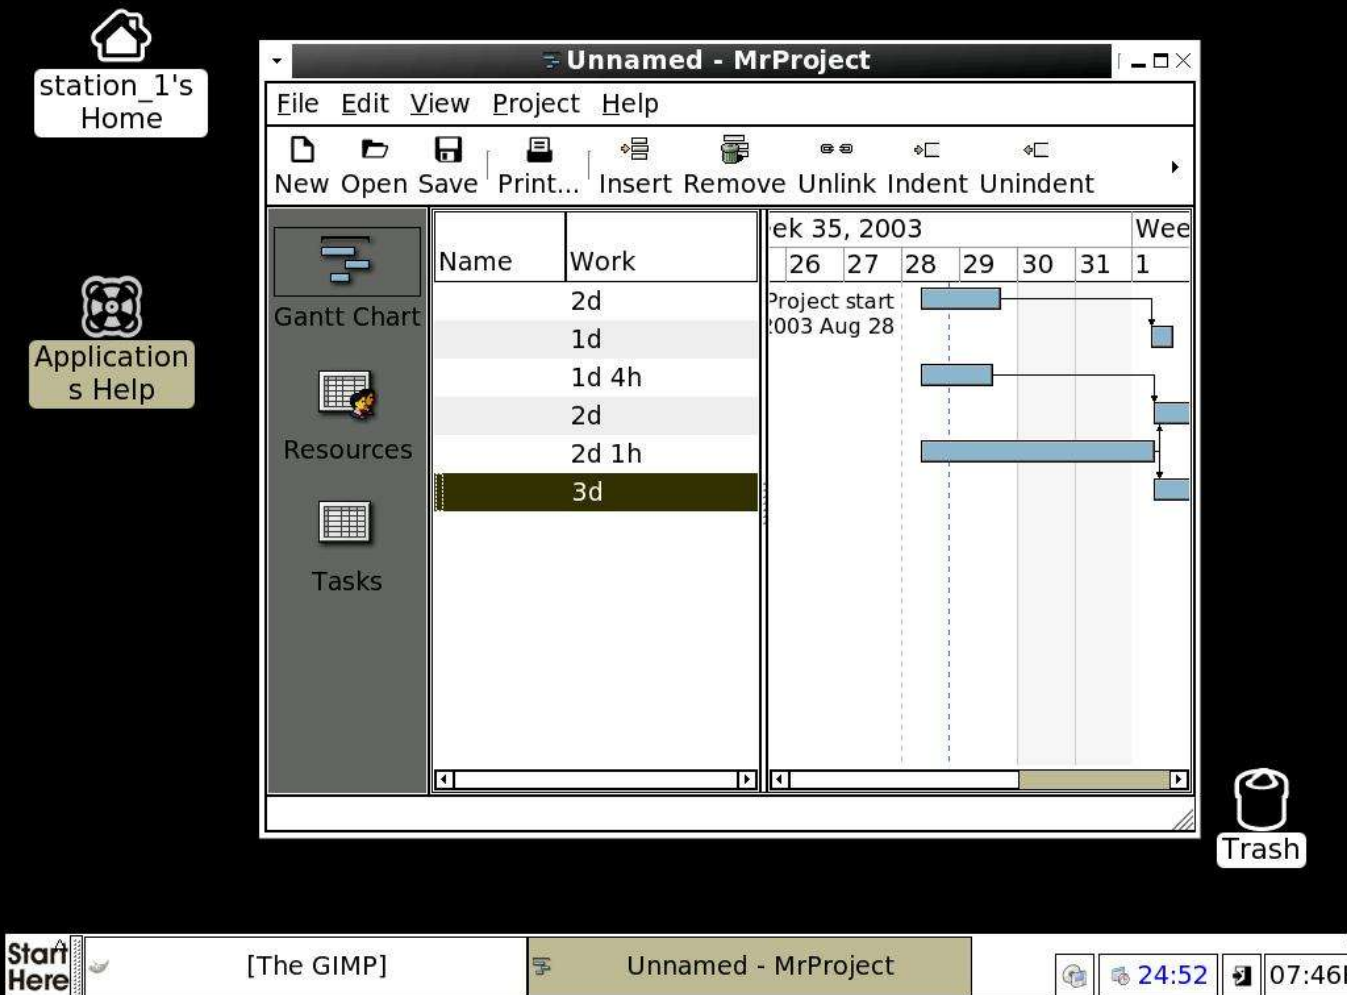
station_1's Home

Applications Help

Unnamed - MrProject

File Edit View Project Help

New Open Save Print... Insert Remove Unlink Indent Unindent

Gantt Chart

Resources

Tasks

| Name | Work |
|---|---|
| | 2d |
| | 1d |
| | 1d 4h |
| | 2d |
| | 2d 1h |
| | 3d |

ek 35, 2003 Wee
26 27 28 29 30 31 1

Project start
2003 Aug 28

Trash

Start Here

[The GIMP]

Unnamed - MrProject

24:52

07:46